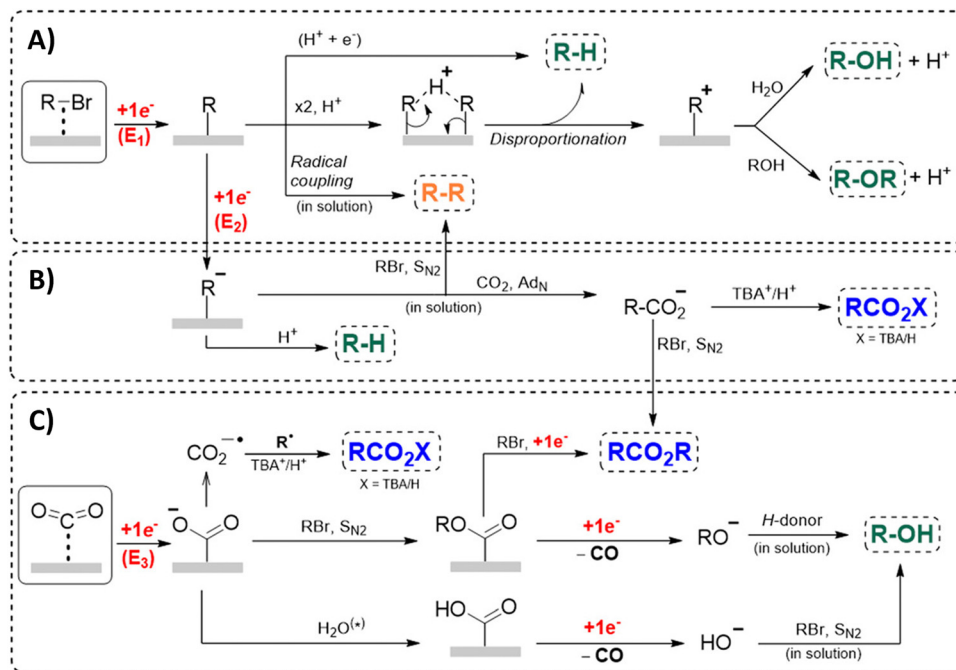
A)

R–Br

$+1e^-$
$(E_1)$

R

$(H^+ + e^-)$

R-H

x2, $H^+$

$H^+$

R R

Disproportionation

$R^+$

$H_2O$

R-OH $+ H^+$

ROH

R-OR $+ H^+$

Radical coupling
(in solution)

R-R

$+1e^-$
$(E_2)$

B)

$R^-$

RBr, $S_{N2}$

$CO_2$, $Ad_N$
(in solution)

$R\text{-}CO_2^-$

$TBA^+/H^+$

$RCO_2X$
X = TBA/H

$H^+$

R-H

RBr, $S_{N2}$

C)

$CO_2^{-\bullet}$

$R^\bullet$
$TBA^+/H^+$

$RCO_2X$
X = TBA/H

RBr, $+1e^-$

$RCO_2R$

O=C=O

$+1e^-$
$(E_3)$

$^-O$ O

RBr, $S_{N2}$

RO O

$+1e^-$
$-$ CO

$RO^-$

H-donor
(in solution)

R-OH

$H_2O^{(*)}$

HO O

$+1e^-$
$-$ CO

$HO^-$

RBr, $S_{N2}$
(in solution)